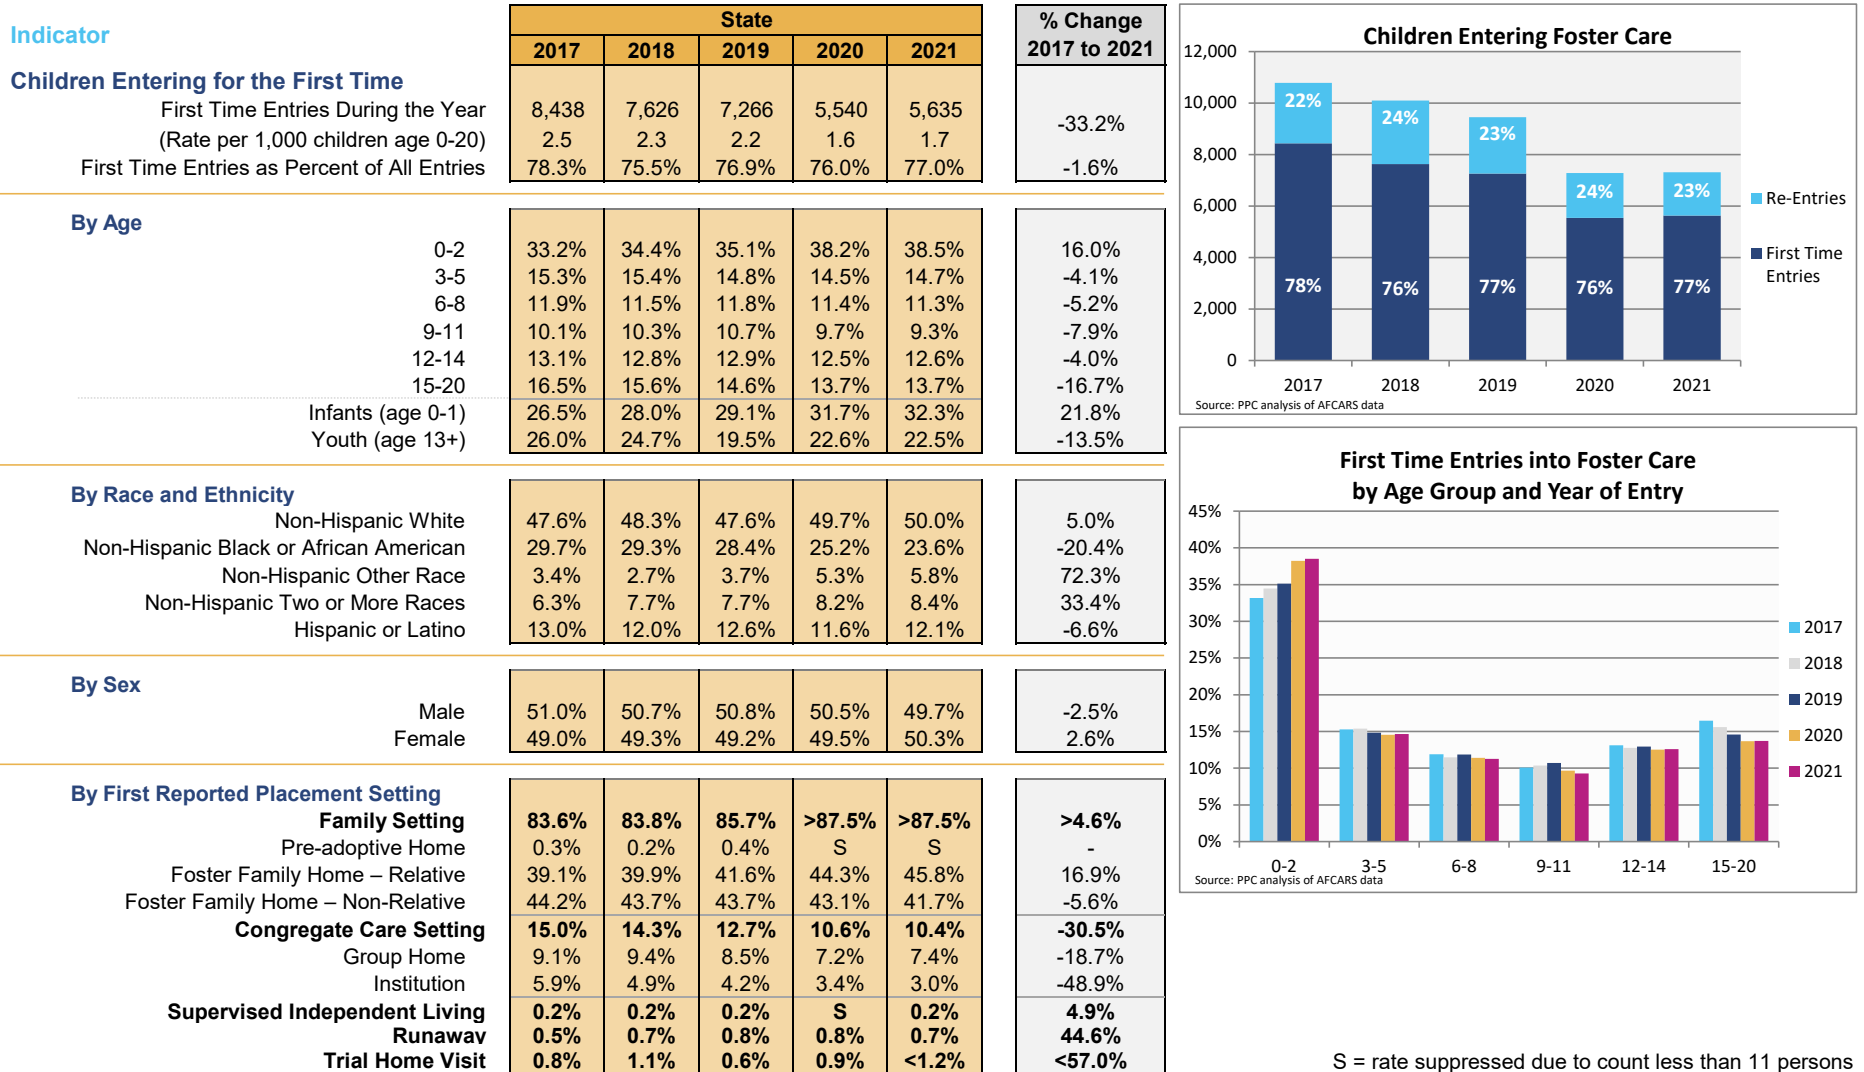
| Indicator | State 2017 | 2018 | 2019 | 2020 | 2021 | % Change 2017 to 2021 |
|---|---|---|---|---|---|---|
| **Children Entering for the First Time** | | | | | | |
| First Time Entries During the Year | 8,438 | 7,626 | 7,266 | 5,540 | 5,635 | -33.2% |
| (Rate per 1,000 children age 0-20) | 2.5 | 2.3 | 2.2 | 1.6 | 1.7 | |
| First Time Entries as Percent of All Entries | 78.3% | 75.5% | 76.9% | 76.0% | 77.0% | -1.6% |
| **By Age** | | | | | | |
| 0-2 | 33.2% | 34.4% | 35.1% | 38.2% | 38.5% | 16.0% |
| 3-5 | 15.3% | 15.4% | 14.8% | 14.5% | 14.7% | -4.1% |
| 6-8 | 11.9% | 11.5% | 11.8% | 11.4% | 11.3% | -5.2% |
| 9-11 | 10.1% | 10.3% | 10.7% | 9.7% | 9.3% | -7.9% |
| 12-14 | 13.1% | 12.8% | 12.9% | 12.5% | 12.6% | -4.0% |
| 15-20 | 16.5% | 15.6% | 14.6% | 13.7% | 13.7% | -16.7% |
| Infants (age 0-1) | 26.5% | 28.0% | 29.1% | 31.7% | 32.3% | 21.8% |
| Youth (age 13+) | 26.0% | 24.7% | 19.5% | 22.6% | 22.5% | -13.5% |
| **By Race and Ethnicity** | | | | | | |
| Non-Hispanic White | 47.6% | 48.3% | 47.6% | 49.7% | 50.0% | 5.0% |
| Non-Hispanic Black or African American | 29.7% | 29.3% | 28.4% | 25.2% | 23.6% | -20.4% |
| Non-Hispanic Other Race | 3.4% | 2.7% | 3.7% | 5.3% | 5.8% | 72.3% |
| Non-Hispanic Two or More Races | 6.3% | 7.7% | 7.7% | 8.2% | 8.4% | 33.4% |
| Hispanic or Latino | 13.0% | 12.0% | 12.6% | 11.6% | 12.1% | -6.6% |
| **By Sex** | | | | | | |
| Male | 51.0% | 50.7% | 50.8% | 50.5% | 49.7% | -2.5% |
| Female | 49.0% | 49.3% | 49.2% | 49.5% | 50.3% | 2.6% |
| **By First Reported Placement Setting** | | | | | | |
| **Family Setting** | **83.6%** | **83.8%** | **85.7%** | **>87.5%** | **>87.5%** | **>4.6%** |
| Pre-adoptive Home | 0.3% | 0.2% | 0.4% | S | S | - |
| Foster Family Home – Relative | 39.1% | 39.9% | 41.6% | 44.3% | 45.8% | 16.9% |
| Foster Family Home – Non-Relative | 44.2% | 43.7% | 43.7% | 43.1% | 41.7% | -5.6% |
| **Congregate Care Setting** | **15.0%** | **14.3%** | **12.7%** | **10.6%** | **10.4%** | **-30.5%** |
| Group Home | 9.1% | 9.4% | 8.5% | 7.2% | 7.4% | -18.7% |
| Institution | 5.9% | 4.9% | 4.2% | 3.4% | 3.0% | -48.9% |
| **Supervised Independent Living** | **0.2%** | **0.2%** | **0.2%** | **S** | **0.2%** | **4.9%** |
| **Runaway** | **0.5%** | **0.7%** | **0.8%** | **0.8%** | **0.7%** | **44.6%** |
| **Trial Home Visit** | **0.8%** | **1.1%** | **0.6%** | **0.9%** | **<1.2%** | **<57.0%** |

Children Entering Foster Care
12,000 10,000 8,000 6,000 4,000 2,000 0
22% 24% 23% 24% 23%
78% 76% 77% 76% 77%
2017 2018 2019 2020 2021
Re-Entries
First Time Entries
Source: PPC analysis of AFCARS data

First Time Entries into Foster Care by Age Group and Year of Entry
45% 40% 35% 30% 25% 20% 15% 10% 5% 0%
0-2 3-5 6-8 9-11 12-14 15-20
2017 2018 2019 2020 2021
Source: PPC analysis of AFCARS data

S = rate suppressed due to count less than 11 persons